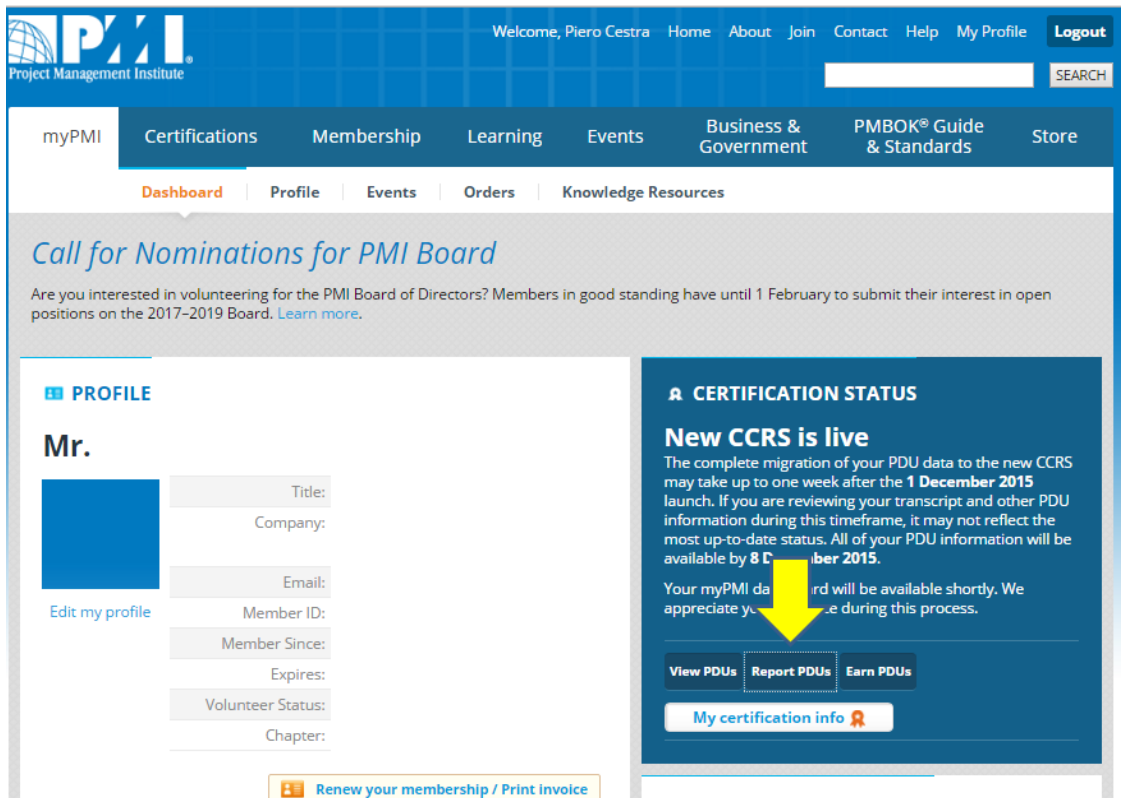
PMI
Project Management Institute

Welcome, Piero Cestra Home About Join Contact Help My Profile Logout

SEARCH

myPMI Certifications Membership Learning Events Business & Government PMBOK® Guide & Standards Store

Dashboard Profile Events Orders Knowledge Resources

Call for Nominations for PMI Board

Are you interested in volunteering for the PMI Board of Directors? Members in good standing have until 1 February to submit their interest in open positions on the 2017–2019 Board. Learn more.

PROFILE

Mr.

Edit my profile

Title:
Company:
Email:
Member ID:
Member Since:
Expires:
Volunteer Status:
Chapter:

Renew your membership / Print invoice

CERTIFICATION STATUS

New CCRS is live

The complete migration of your PDU data to the new CCRS may take up to one week after the 1 December 2015 launch. If you are reviewing your transcript and other PDU information during this timeframe, it may not reflect the most up-to-date status. All of your PDU information will be available by 8 D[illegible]ber 2015.

Your myPMI da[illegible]rd will be available shortly. We appreciate y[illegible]e during this process.

View PDUs Report PDUs Earn PDUs

My certification info